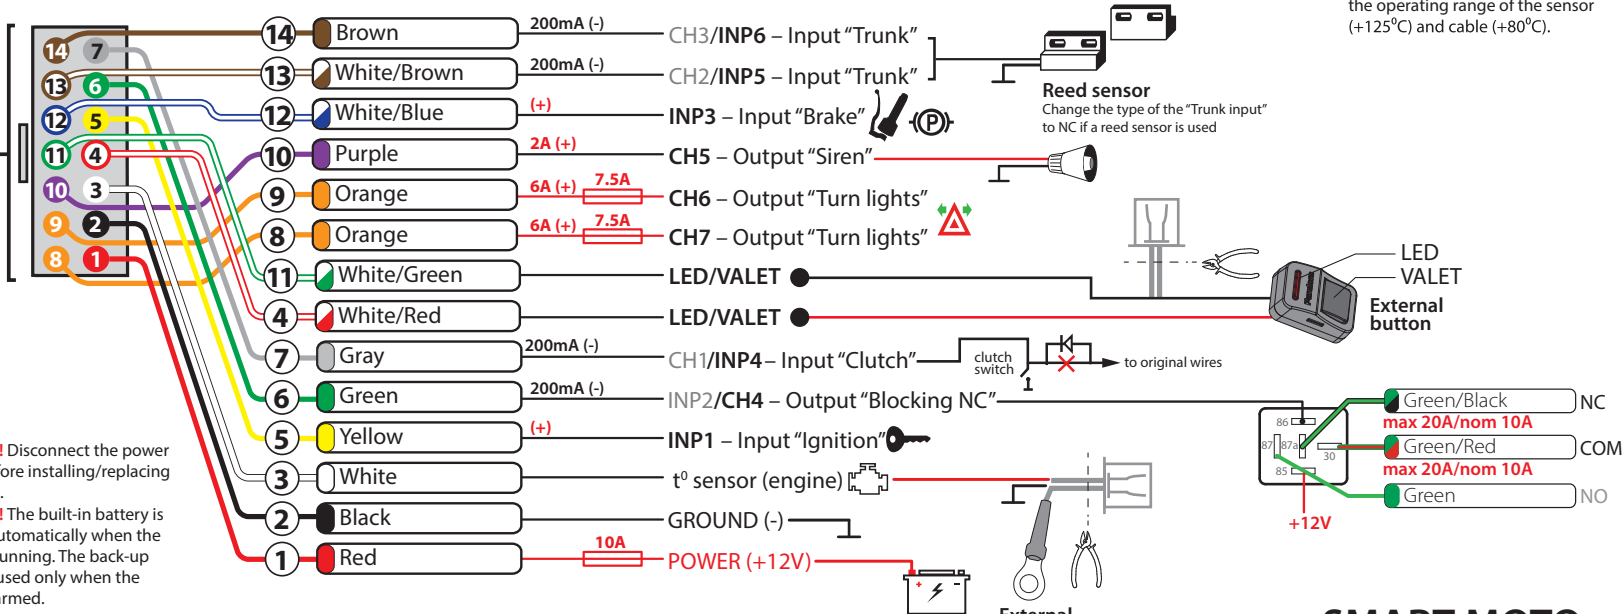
the operating range of the sensor (+125°C) and cable (+80°C).

14 7
13 6
12 5
11 4
10 3
9 2
8 1

14 Brown 200mA (-) CH3/INP6 – Input "Trunk"
13 White/Brown 200mA (-) CH2/INP5 – Input "Trunk"
Reed sensor
Change the type of the "Trunk input" to NC if a reed sensor is used
12 White/Blue (+) INP3 – Input "Brake" P
10 Purple 2A (+) CH5 – Output "Siren"
9 Orange 6A (+) 7.5A CH6 – Output "Turn lights"
8 Orange 6A (+) 7.5A CH7 – Output "Turn lights"
11 White/Green LED/VALET
4 White/Red LED/VALET
LED
VALET
External button
7 Gray 200mA (-) CH1/INP4 – Input "Clutch"
clutch switch
to original wires
6 Green 200mA (-) INP2/CH4 – Output "Blocking NC"
86 87 87a 30 85
Green/Black NC
max 20A/nom 10A
Green/Red COM
max 20A/nom 10A
Green NO
+12V
5 Yellow (+) INP1 – Input "Ignition"
3 White t° sensor (engine)
2 Black GROUND (-)
1 Red 10A POWER (+12V)
External

! Disconnect the power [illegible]ore installing/replacing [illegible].
! The built-in battery is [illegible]utomatically when the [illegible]unning. The back-up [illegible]used only when the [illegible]rmed.